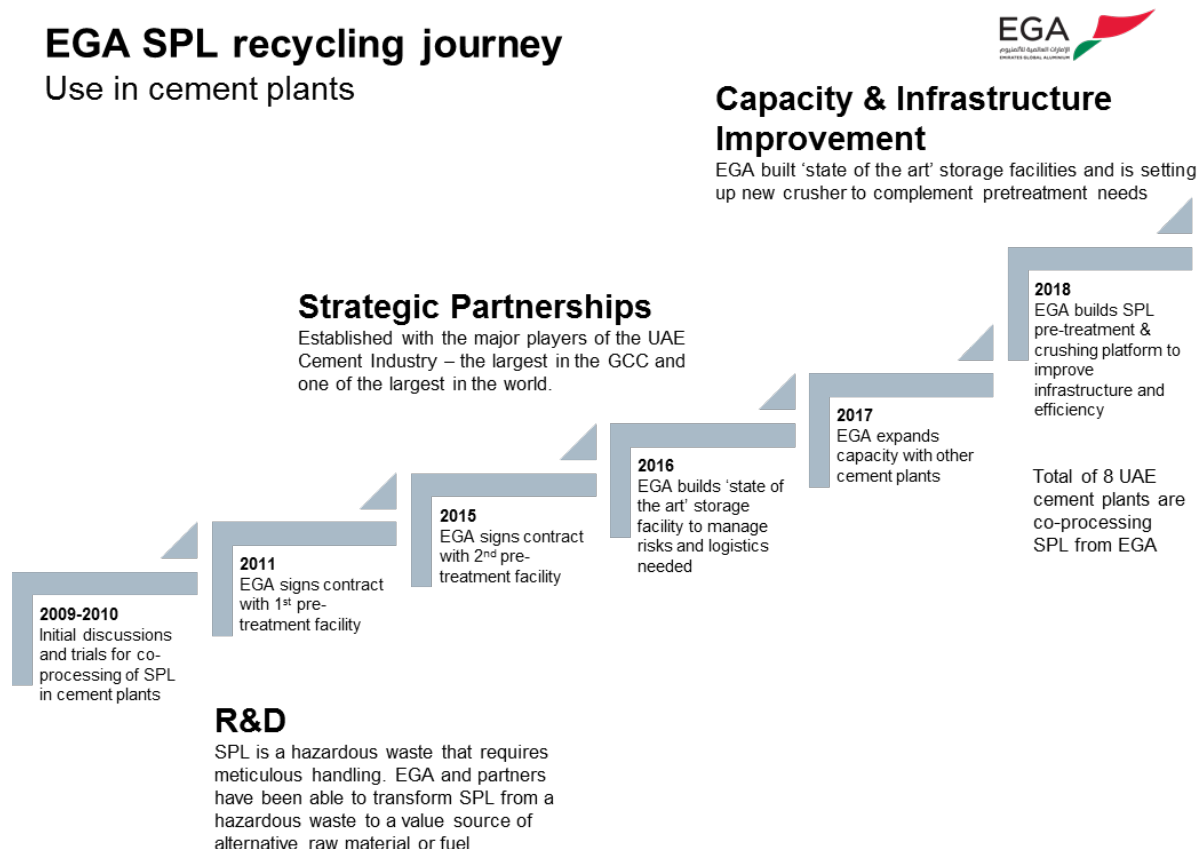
EGA SPL recycling journey
Use in cement plants

EGA
الإمارات العالمية للألمنيوم
EMIRATES GLOBAL ALUMINIUM

Capacity & Infrastructure Improvement
EGA built 'state of the art' storage facilities and is setting up new crusher to complement pretreatment needs

Strategic Partnerships
Established with the major players of the UAE Cement Industry – the largest in the GCC and one of the largest in the world.

2009-2010
Initial discussions and trials for co-processing of SPL in cement plants

2011
EGA signs contract with 1st pre-treatment facility

2015
EGA signs contract with 2nd pre-treatment facility

2016
EGA builds 'state of the art' storage facility to manage risks and logistics needed

2017
EGA expands capacity with other cement plants

2018
EGA builds SPL pre-treatment & crushing platform to improve infrastructure and efficiency

Total of 8 UAE cement plants are co-processing SPL from EGA

R&D
SPL is a hazardous waste that requires meticulous handling. EGA and partners have been able to transform SPL from a hazardous waste to a value source of alternative raw material or fuel